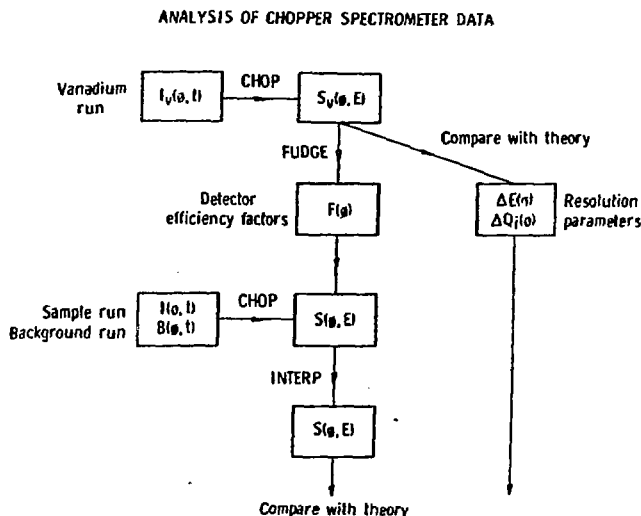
ANALYSIS OF CHOPPER SPECTROMETER DATA

Vanadium run

$I_V(\phi, t)$

CHOP

$S_V(\phi, E)$

Compare with theory

FUDGE

Detector efficiency factors

$F(\phi)$

$\Delta E(n)$
$\Delta Q_i(\phi)$

Resolution parameters

Sample run
Background run

$I(\phi, t)$
$B(\phi, t)$

CHOP

$S(\phi, E)$

INTERP

$S(\phi, E)$

Compare with theory